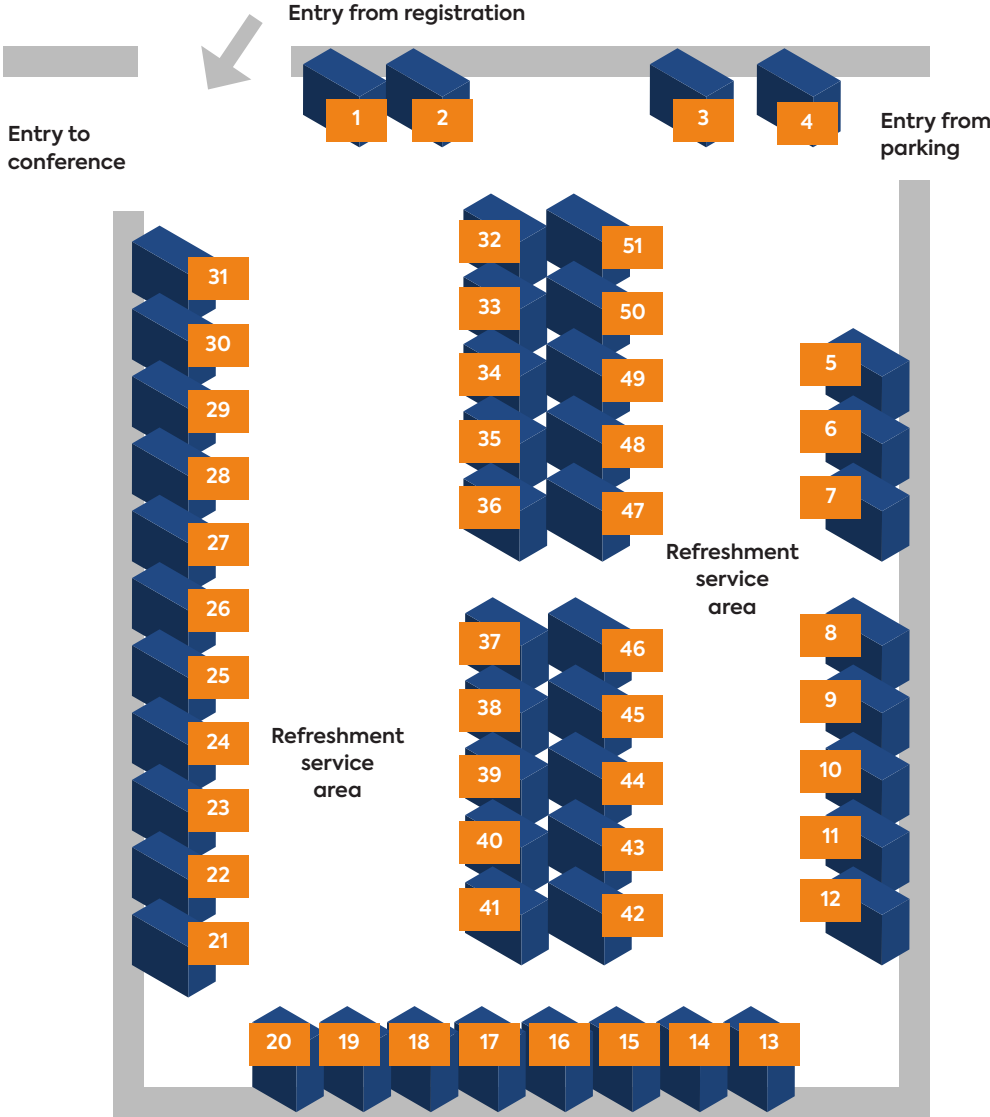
Entry from registration

Entry to conference

1 2 3 4

Entry from parking

32 51
33 50
34 49
35 48
36 47

31
30
29
28
27
26
25
24
23
22
21

5
6
7

Refreshment service area

37 46
38 45
39 44
40 43
41 42

8
9
10
11
12

Refreshment service area

20 19 18 17 16 15 14 13